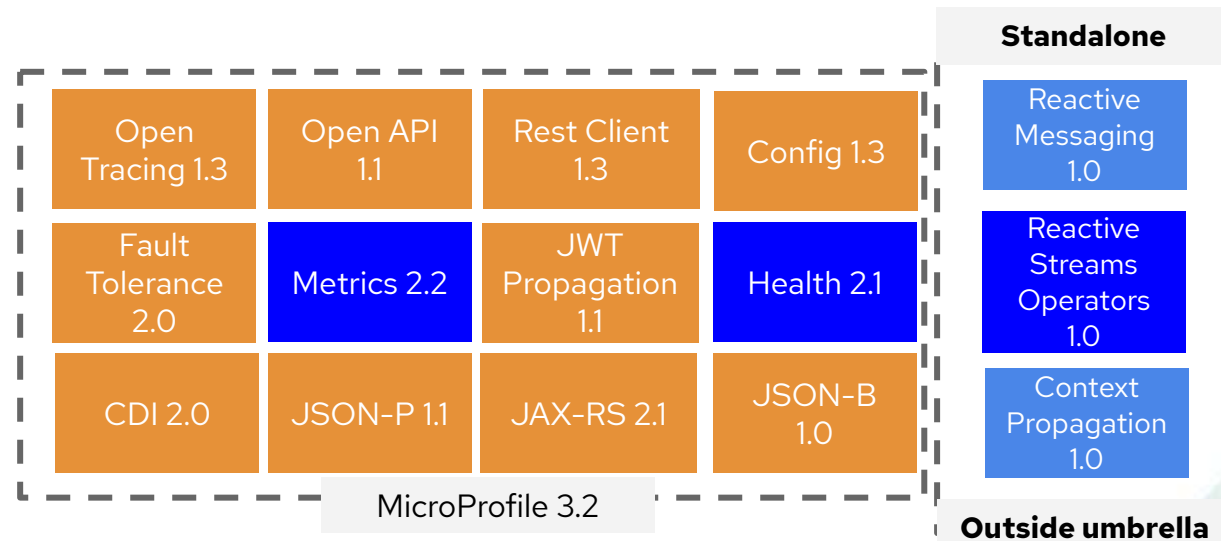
Standalone

Open Tracing 1.3

Open API 1.1

Rest Client 1.3

Config 1.3

Fault Tolerance 2.0

Metrics 2.2

JWT Propagation 1.1

Health 2.1

CDI 2.0

JSON-P 1.1

JAX-RS 2.1

JSON-B 1.0

MicroProfile 3.2

Reactive Messaging 1.0

Reactive Streams Operators 1.0

Context Propagation 1.0

Outside umbrella